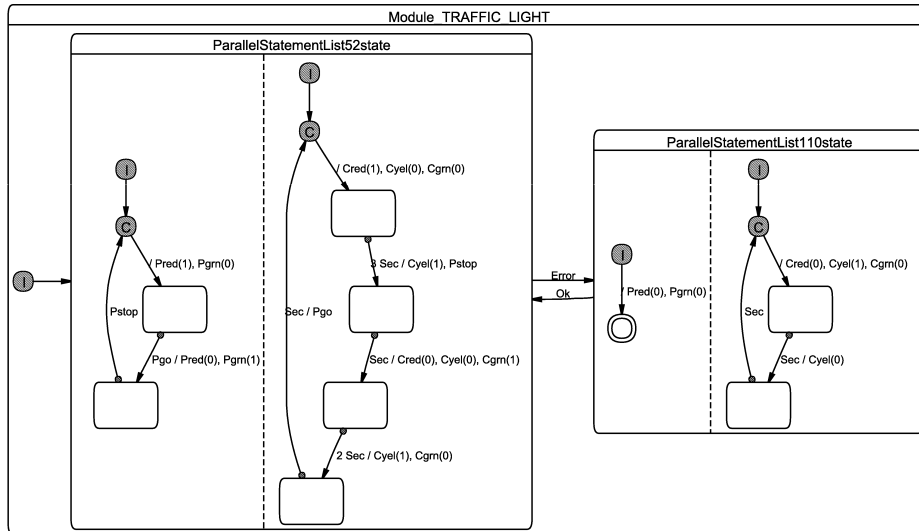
Module TRAFFIC_LIGHT

ParallelStatementList52state

I

C

/ Pred(1), Pgrn(0)

Pstop

Pgo / Pred(0), Pgrn(1)

I

I

C

/ Cred(1), Cyel(0), Cgrn(0)

3 Sec / Cyel(1), Pstop

Sec / Pgo

Sec / Cred(0), Cyel(0), Cgrn(1)

2 Sec / Cyel(1), Cgrn(0)

Error

Ok

ParallelStatementList110state

I

/ Pred(0), Pgrn(0)

I

C

/ Cred(0), Cyel(1), Cgrn(0)

Sec

Sec / Cyel(0)